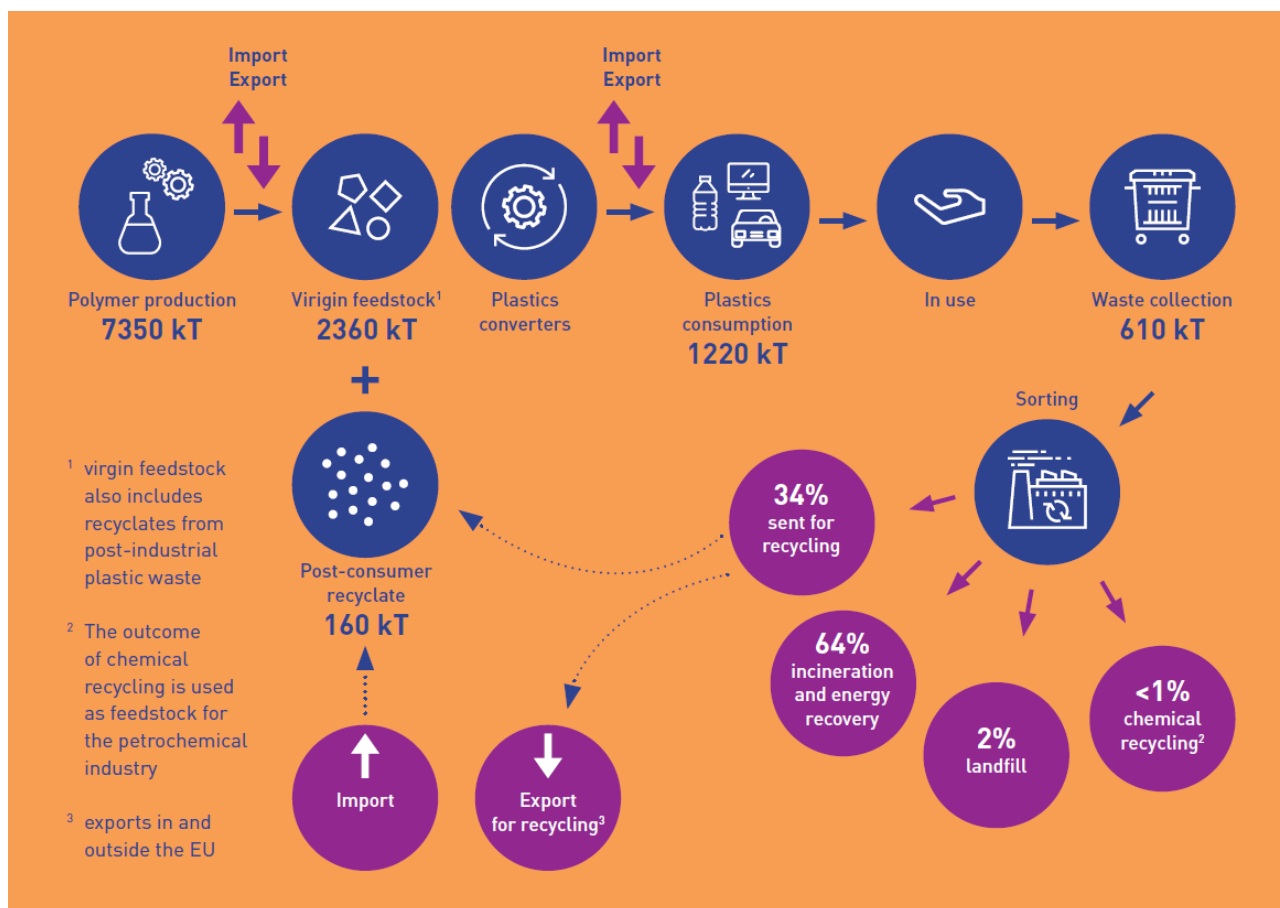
Import
Export

Import
Export

Polymer production
7350 kT

Virigin feedstock$^1$
2360 kT

Plastics converters

Plastics consumption
1220 kT

In use

Waste collection
610 kT

+

Sorting

34%
sent for recycling

64%
incineration and energy recovery

2%
landfill

<1%
chemical recycling$^2$

Post-consumer recyclate
160 kT

Import

Export for recycling$^3$

$^1$ virgin feedstock also includes recyclates from post-industrial plastic waste

$^2$ The outcome of chemical recycling is used as feedstock for the petrochemical industry

$^3$ exports in and outside the EU